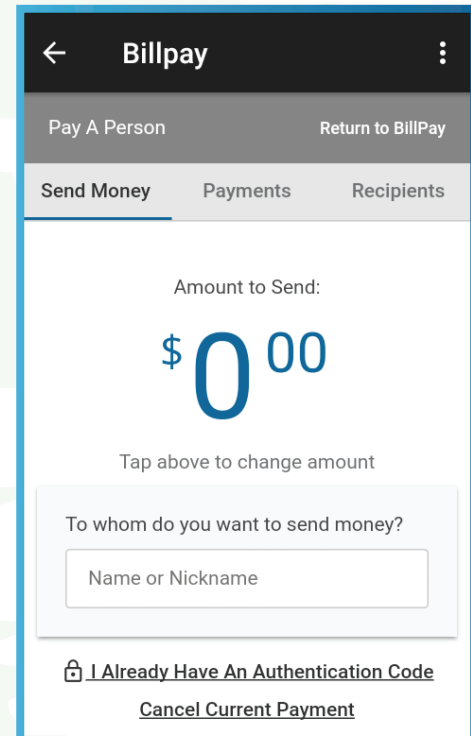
Billpay

Pay A Person

Return to BillPay

Send Money

Payments

Recipients

Amount to Send:

$0 00

Tap above to change amount

To whom do you want to send money?

Name or Nickname

I Already Have An Authentication Code

Cancel Current Payment